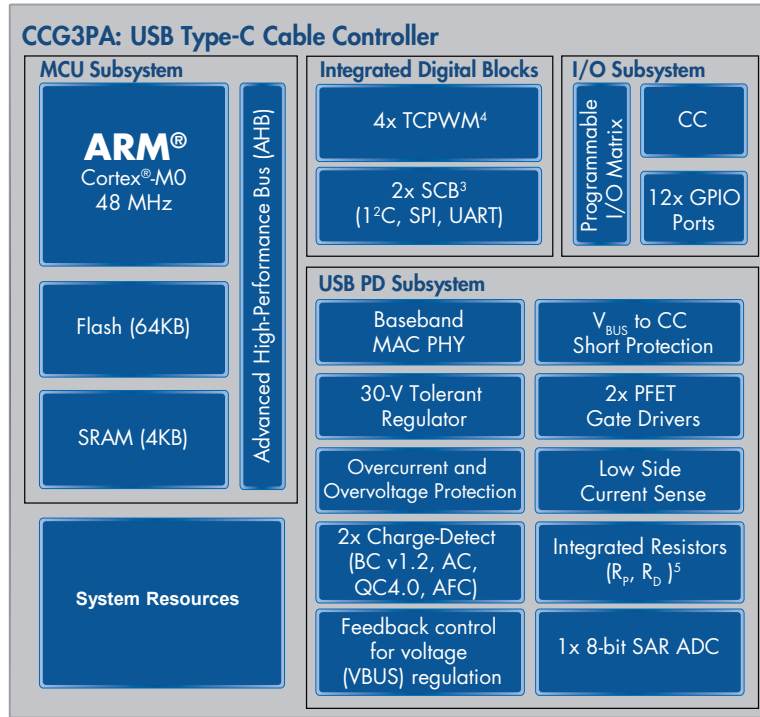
CCG3PA: USB Type-C Cable Controller

MCU Subsystem

ARM®
Cortex®-M0
48 MHz

Advanced High-Performance Bus (AHB)

Flash (64KB)

SRAM (4KB)

Integrated Digital Blocks

4x TCPWM$^4$

2x SCB$^3$
(I$^2$C, SPI, UART)

I/O Subsystem

Programmable I/O Matrix

CC

12x GPIO Ports

USB PD Subsystem

Baseband MAC PHY

$V_{BUS}$ to CC Short Protection

30-V Tolerant Regulator

2x PFET Gate Drivers

Overcurrent and Overvoltage Protection

Low Side Current Sense

2x Charge-Detect (BC v1.2, AC, QC4.0, AFC)

Integrated Resistors ($R_P$, $R_D$)$^5$

System Resources

Feedback control for voltage (VBUS) regulation

1x 8-bit SAR ADC